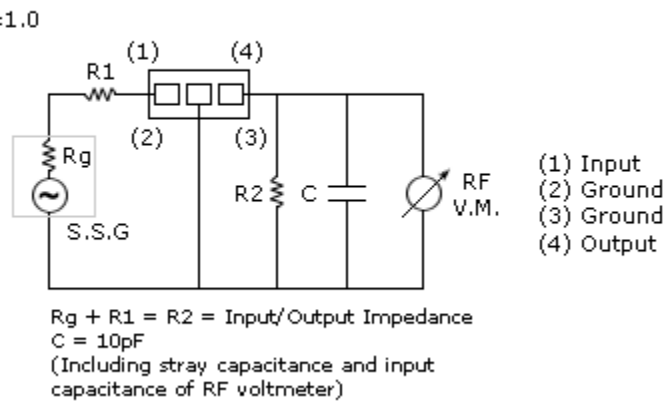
:1.0

(1) (4)

R1

(2) (3)

Rg

S.S.G

R2 C

RF V.M.

(1) Input
(2) Ground
(3) Ground
(4) Output

Rg + R1 = R2 = Input/Output Impedance
C = 10pF
(Including stray capacitance and input capacitance of RF voltmeter)